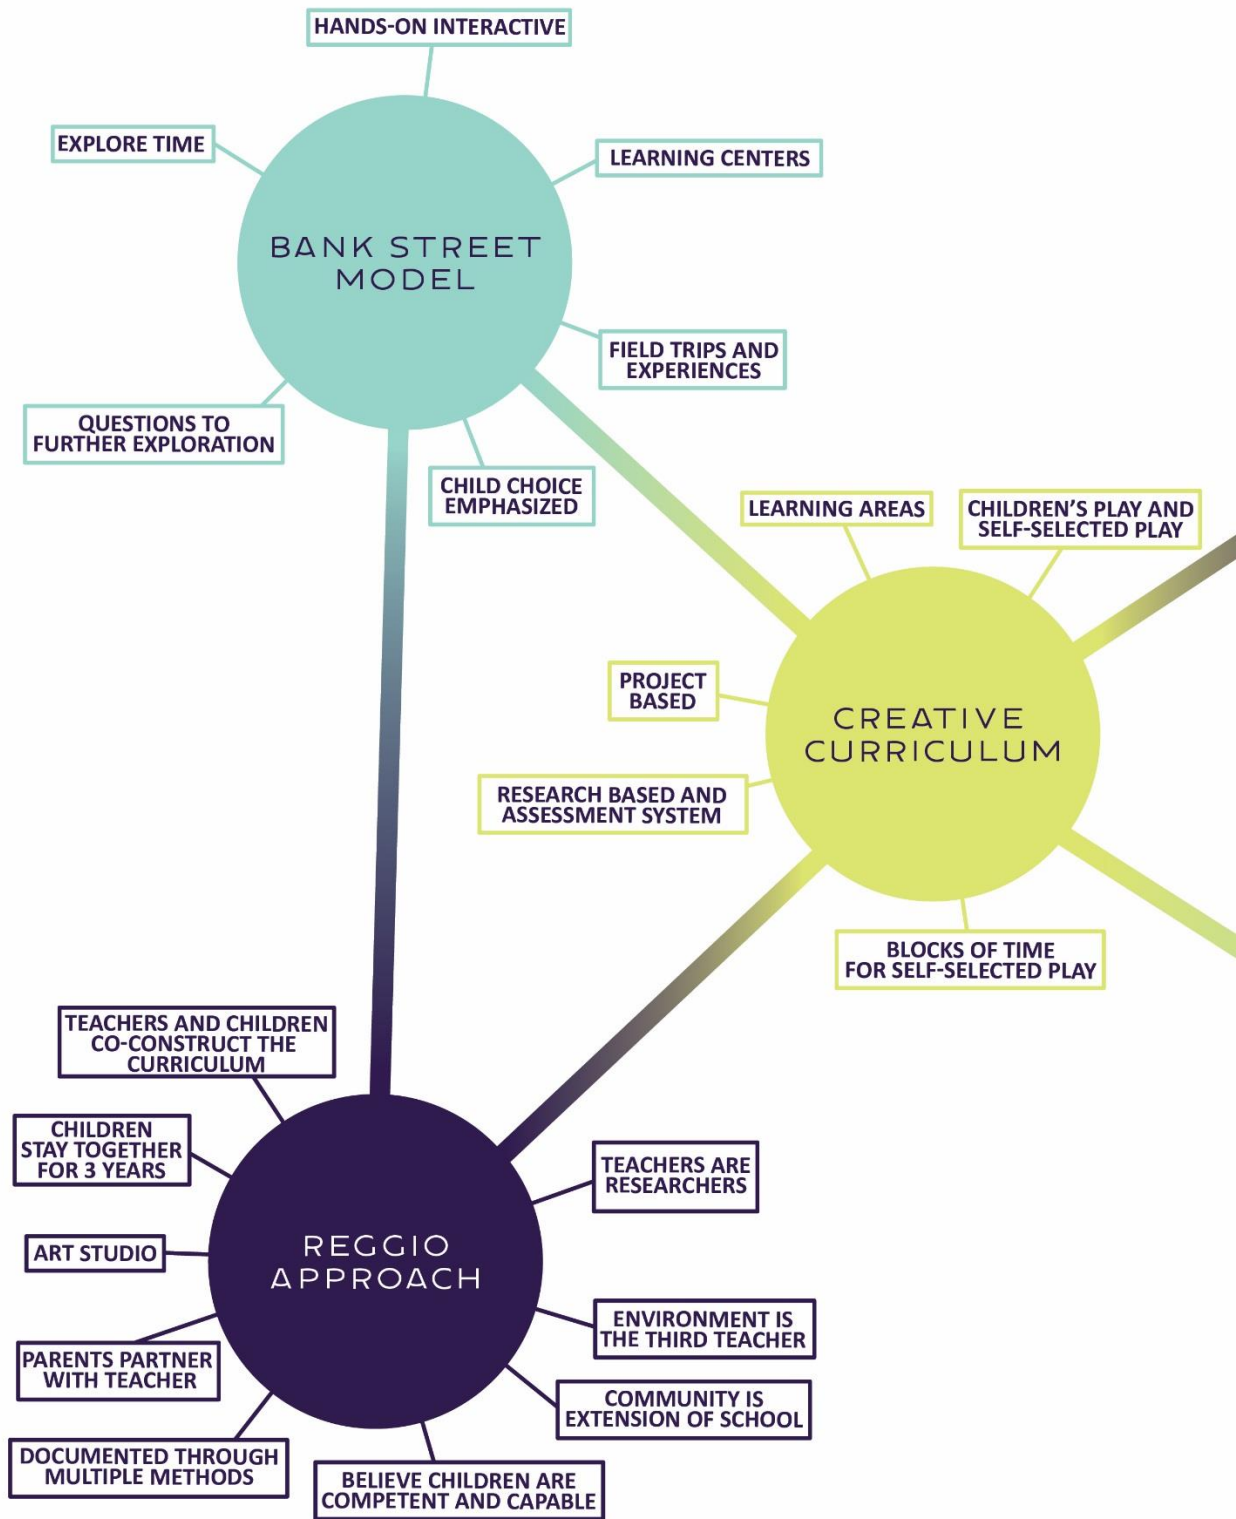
HANDS-ON INTERACTIVE

EXPLORE TIME

LEARNING CENTERS

BANK STREET MODEL

FIELD TRIPS AND EXPERIENCES

QUESTIONS TO FURTHER EXPLORATION

CHILD CHOICE EMPHASIZED

LEARNING AREAS

CHILDREN'S PLAY AND SELF-SELECTED PLAY

PROJECT BASED

CREATIVE CURRICULUM

RESEARCH BASED AND ASSESSMENT SYSTEM

BLOCKS OF TIME FOR SELF-SELECTED PLAY

TEACHERS AND CHILDREN CO-CONSTRUCT THE CURRICULUM

CHILDREN STAY TOGETHER FOR 3 YEARS

TEACHERS ARE RESEARCHERS

ART STUDIO

REGGIO APPROACH

ENVIRONMENT IS THE THIRD TEACHER

PARENTS PARTNER WITH TEACHER

COMMUNITY IS EXTENSION OF SCHOOL

DOCUMENTED THROUGH MULTIPLE METHODS

BELIEVE CHILDREN ARE COMPETENT AND CAPABLE